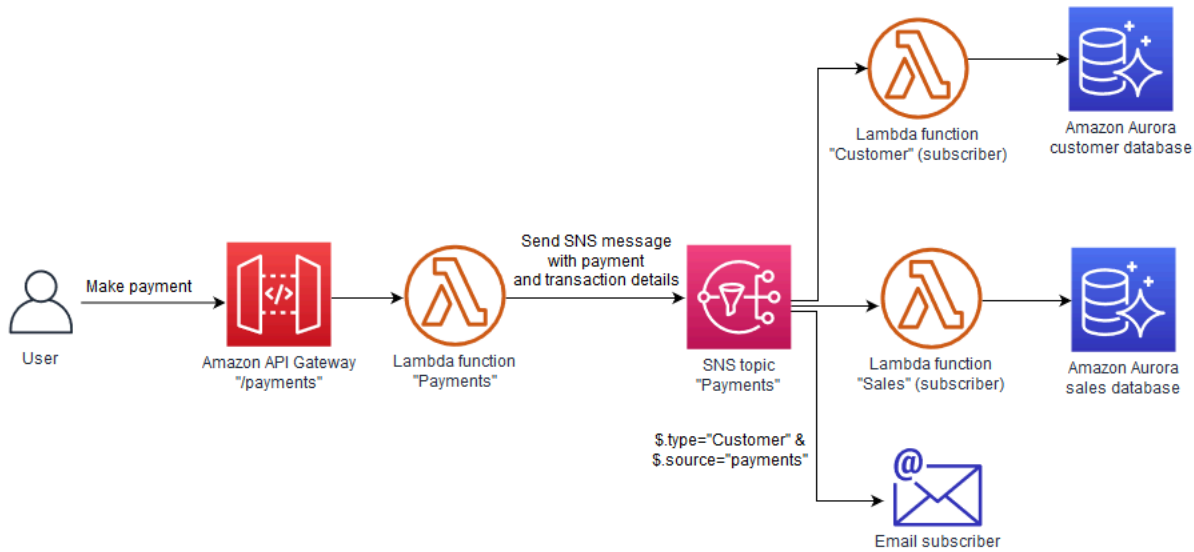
Make payment

User

Amazon API Gateway
"/payments"

Lambda function
"Payments"

Send SNS message
with payment
and transaction details

SNS topic
"Payments"

Lambda function
"Customer" (subscriber)

Amazon Aurora
customer database

Lambda function
"Sales" (subscriber)

Amazon Aurora
sales database

$.type="Customer" &
$.source="payments"

Email subscriber